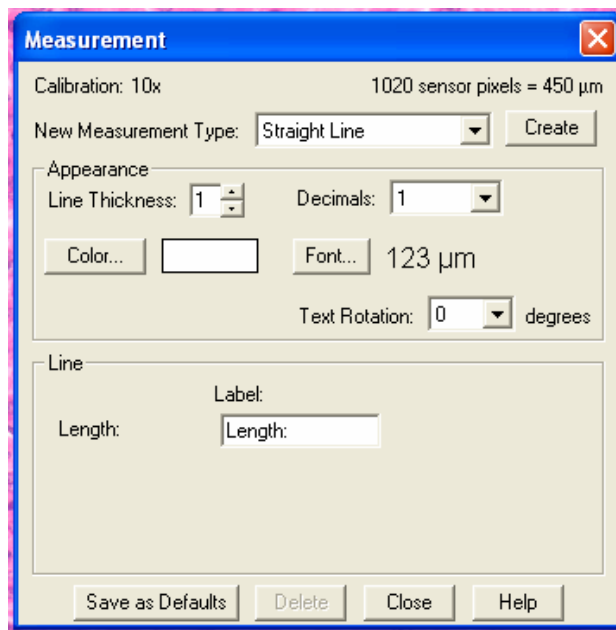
Measurement

Calibration: 10x

1020 sensor pixels = 450 µm

New Measurement Type: Straight Line

Create

Appearance

Line Thickness: 1

Decimals: 1

Color...

Font...

123 µm

Text Rotation: 0 degrees

Line

Label:

Length:

Length:

Save as Defaults

Delete

Close

Help